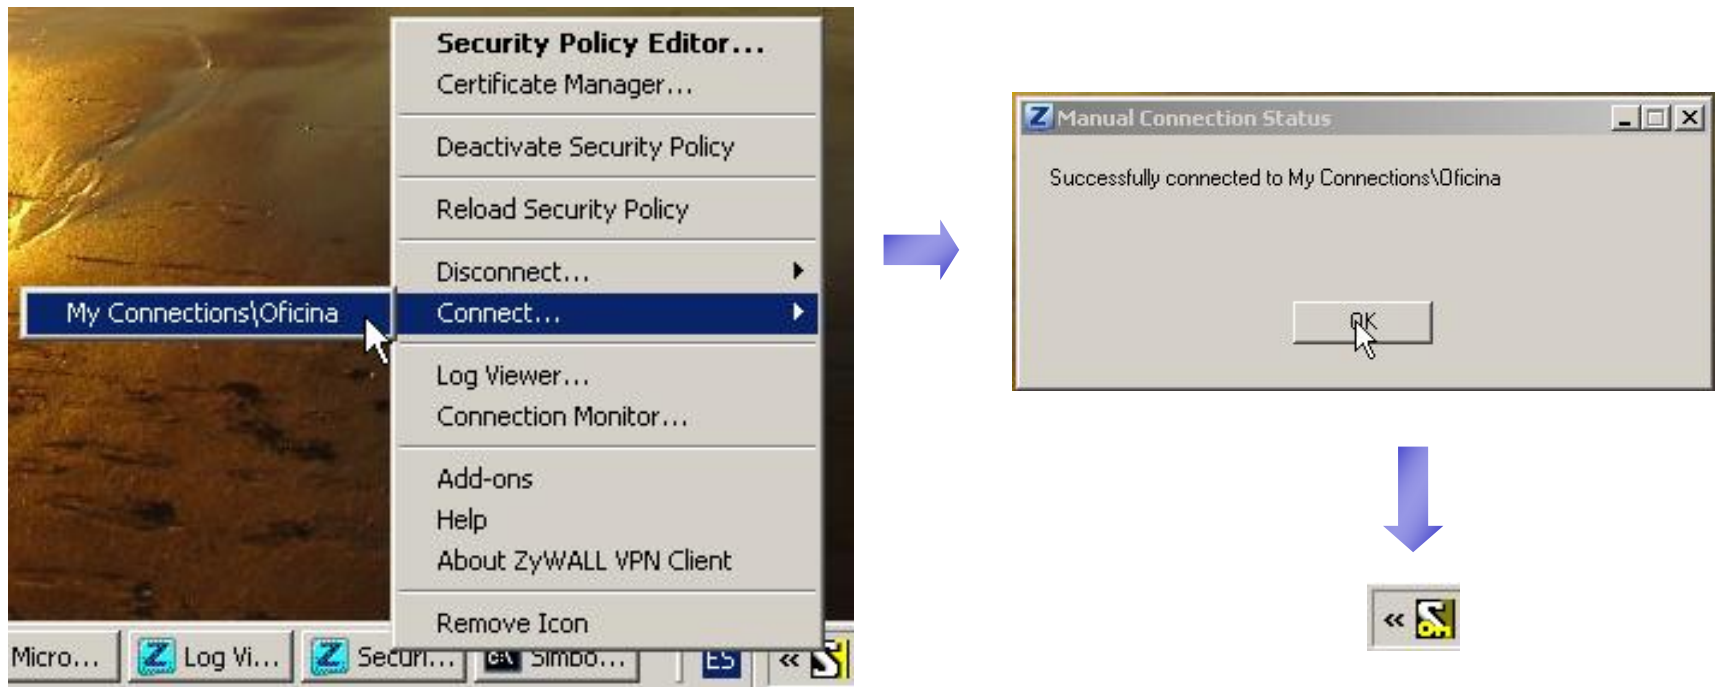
Security Policy Editor...
Certificate Manager...

Deactivate Security Policy

Reload Security Policy

Disconnect...

My Connections\Oficina

Connect...

Log Viewer...
Connection Monitor...

Add-ons
Help
About ZyWALL VPN Client

Remove Icon

Micro... Log Vi... Securi... Símbo... ES «

Manual Connection Status

Successfully connected to My Connections\Oficina

OK

«